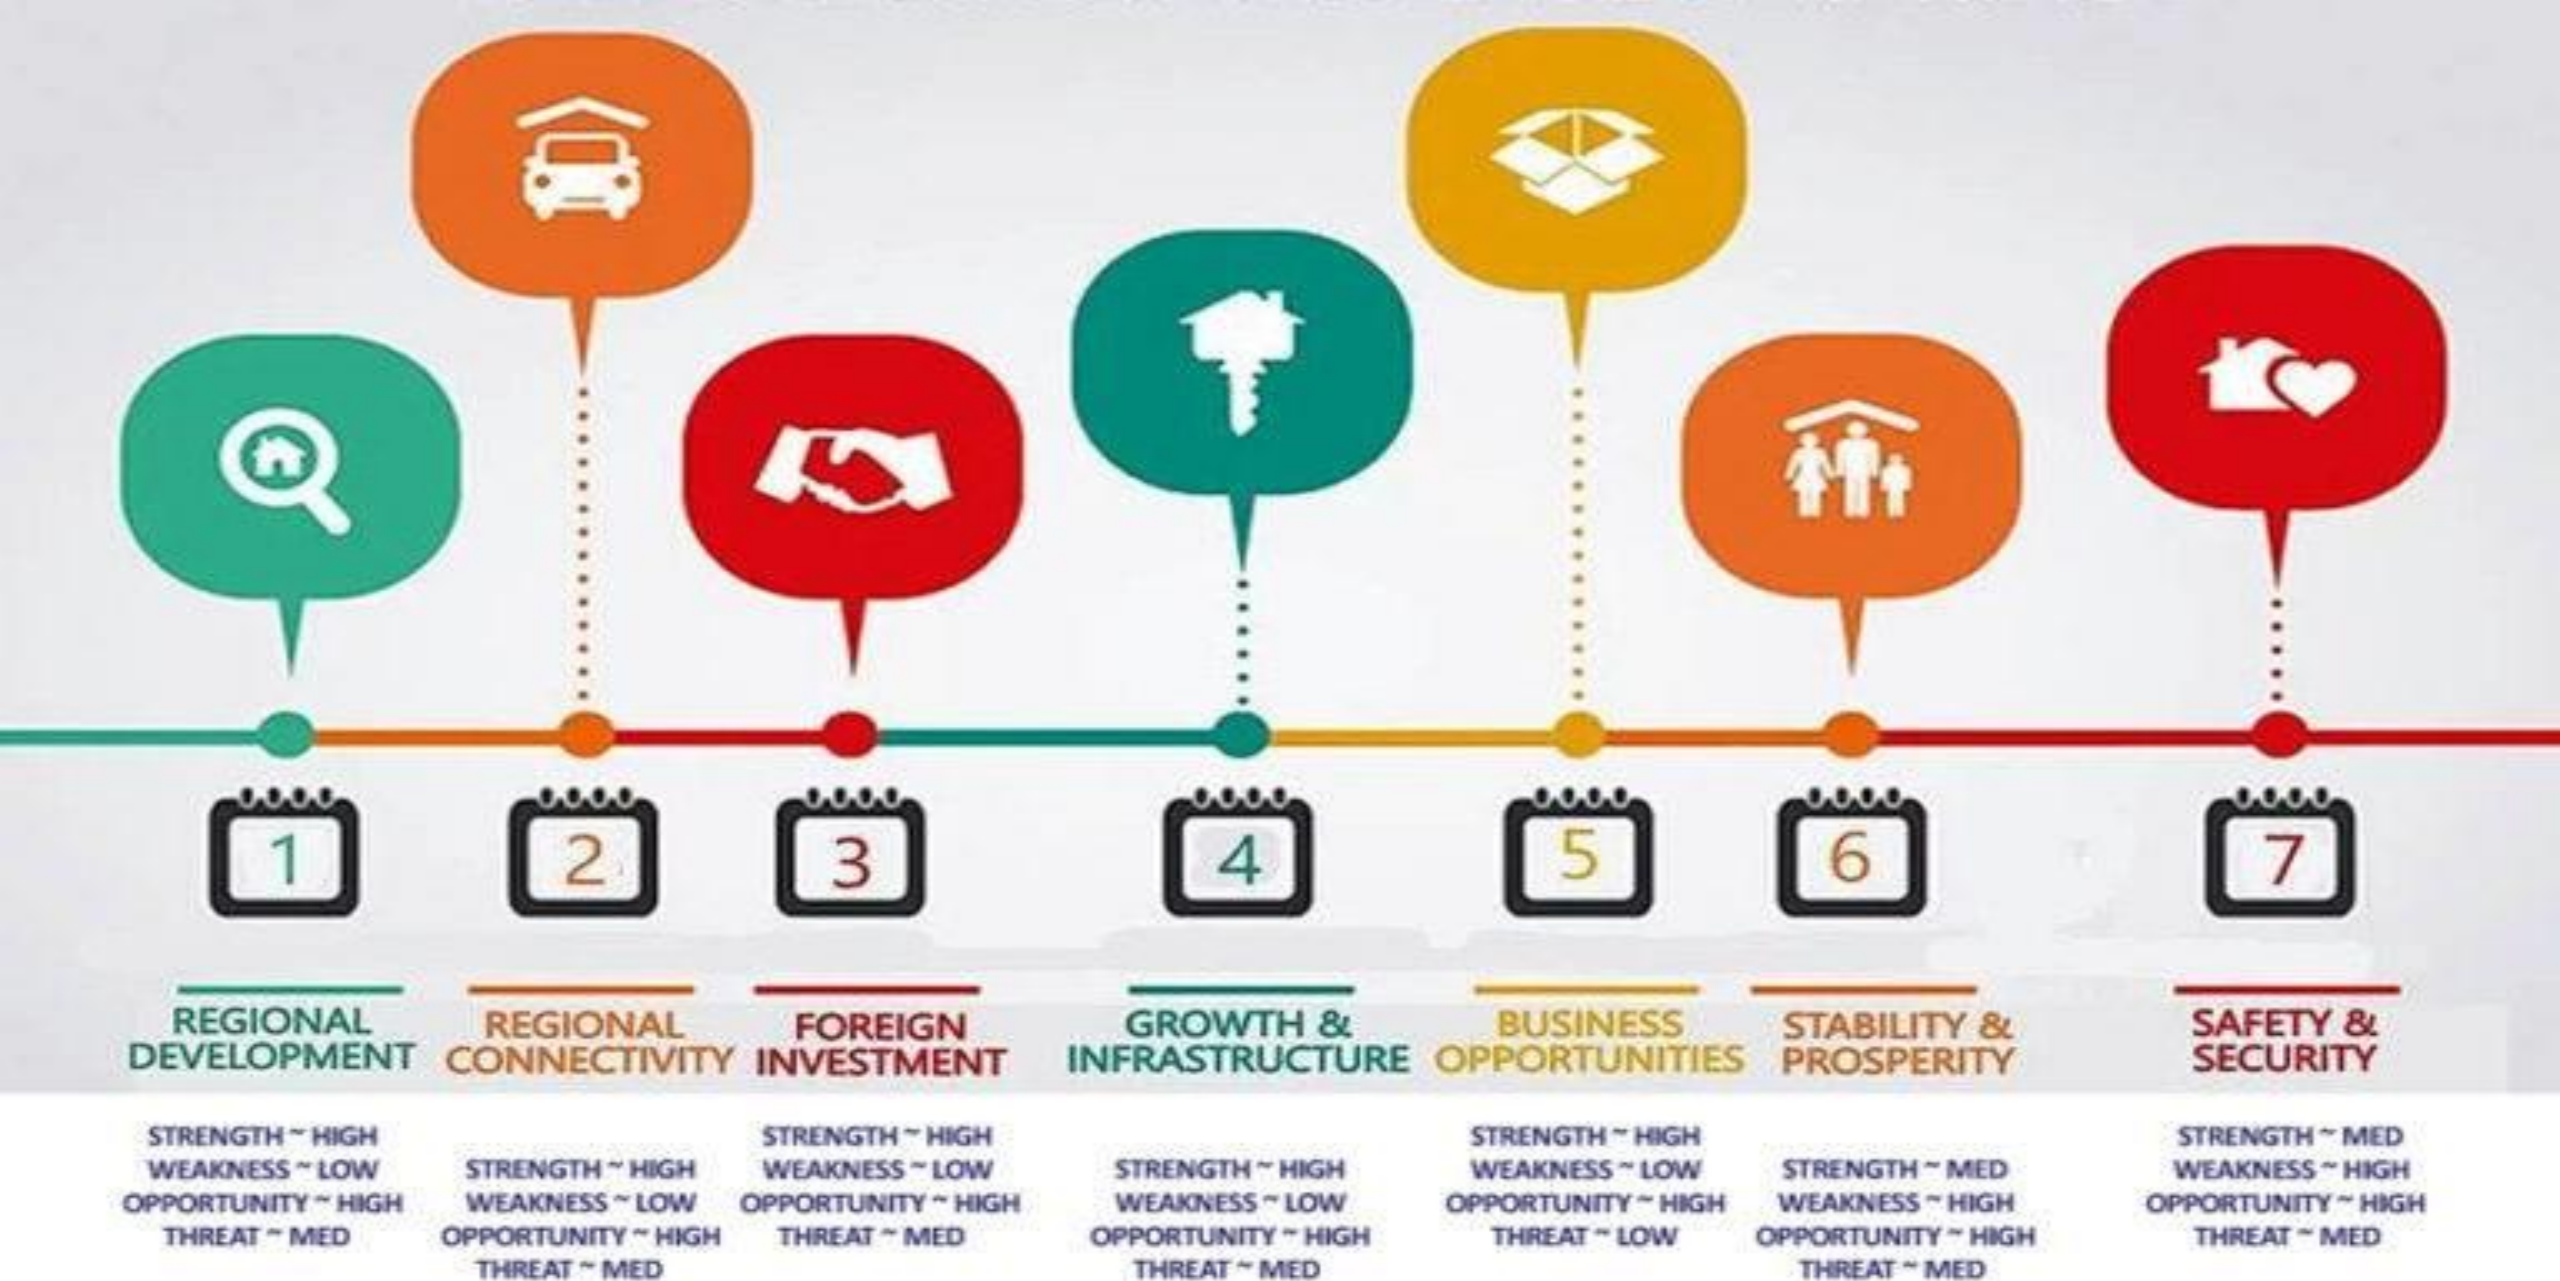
1

2

3

4

5

6

7

REGIONAL DEVELOPMENT

STRENGTH ~ HIGH
WEAKNESS ~ LOW
OPPORTUNITY ~ HIGH
THREAT ~ MED

REGIONAL CONNECTIVITY

STRENGTH ~ HIGH
WEAKNESS ~ LOW
OPPORTUNITY ~ HIGH
THREAT ~ MED

FOREIGN INVESTMENT

STRENGTH ~ HIGH
WEAKNESS ~ LOW
OPPORTUNITY ~ HIGH
THREAT ~ MED

GROWTH & INFRASTRUCTURE

STRENGTH ~ HIGH
WEAKNESS ~ LOW
OPPORTUNITY ~ HIGH
THREAT ~ MED

BUSINESS OPPORTUNITIES

STRENGTH ~ HIGH
WEAKNESS ~ LOW
OPPORTUNITY ~ HIGH
THREAT ~ LOW

STABILITY & PROSPERITY

STRENGTH ~ MED
WEAKNESS ~ HIGH
OPPORTUNITY ~ HIGH
THREAT ~ MED

SAFETY & SECURITY

STRENGTH ~ MED
WEAKNESS ~ HIGH
OPPORTUNITY ~ HIGH
THREAT ~ MED